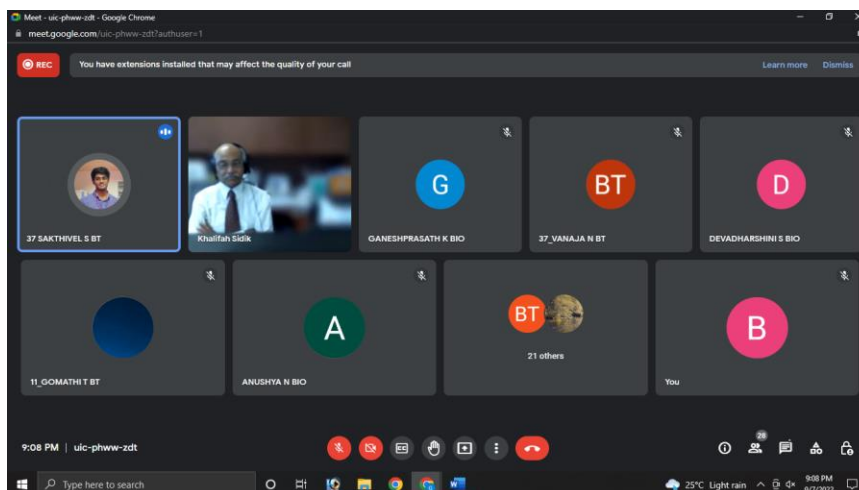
Meet - uic-phww-zdt - Google Chrome
meet.google.com/uic-phww-zdt?authuser=1

REC You have extensions installed that may affect the quality of your call Learn more Dismiss

37 SAKTHIVEL S BT
Khalifah Sidik
G
GANESHPRASATH K BIO
BT
37_VANAJA N BT
D
DEVADHARSHINI S BIO
11_GOMATHI T BT
A
ANUSHYA N BIO
BT
21 others
B
You

9:08 PM | uic-phww-zdt

26

Type here to search
25°C Light rain
9:08 PM
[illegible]